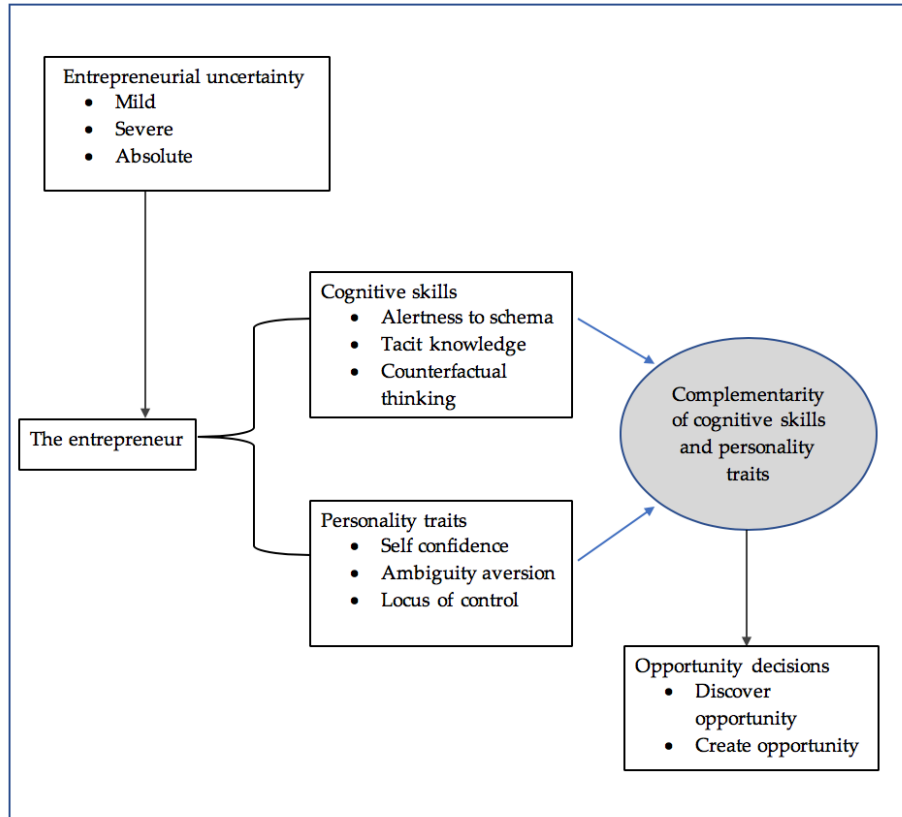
Entrepreneurial uncertainty
- Mild
- Severe
- Absolute

Cognitive skills
- Alertness to schema
- Tacit knowledge
- Counterfactual thinking

The entrepreneur

Complementarity of cognitive skills and personality traits

Personality traits
- Self confidence
- Ambiguity aversion
- Locus of control

Opportunity decisions
- Discover opportunity
- Create opportunity